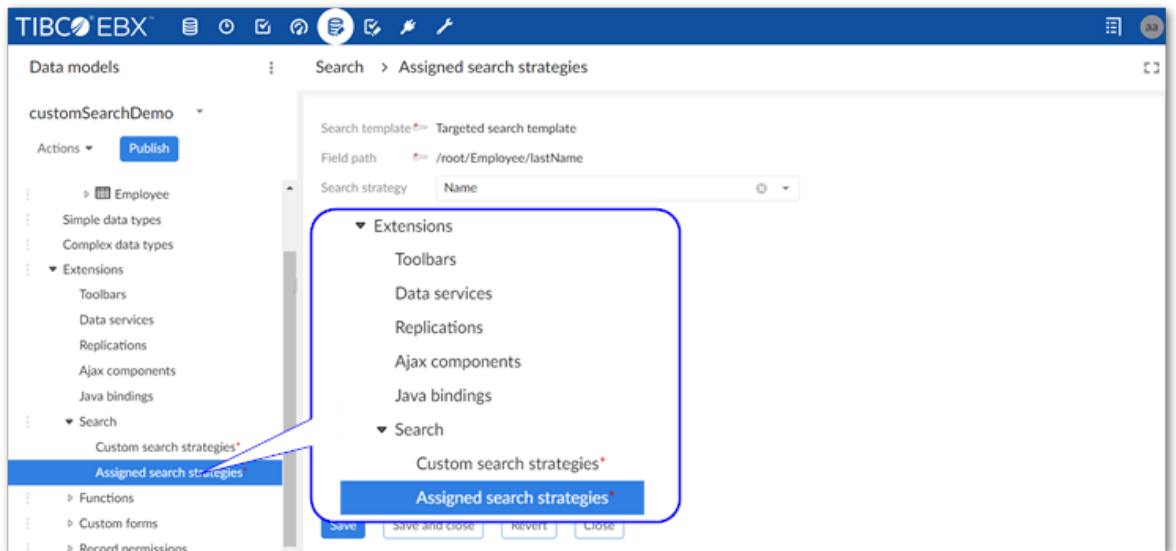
TIBCO EBX

aa

Data models

customSearchDemo

Actions

Publish

Employee

Simple data types

Complex data types

Extensions

Toolbars

Data services

Replications

Ajax components

Java bindings

Search

Custom search strategies*

Assigned search strategies*

Functions

Custom forms

Record permissions

Search > Assigned search strategies

Search template Targeted search template

Field path /root/Employee/lastName

Search strategy Name

Extensions

Toolbars

Data services

Replications

Ajax components

Java bindings

Search

Custom search strategies*

Assigned search strategies*

Save

Save and close

Revert

Close